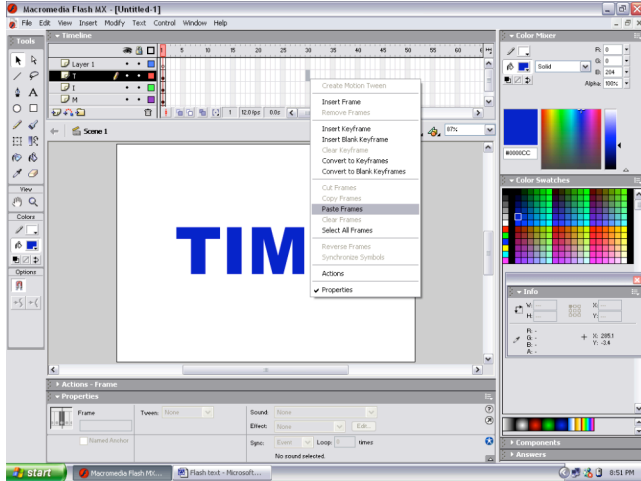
Macromedia Flash MX - [Untitled-1]

File Edit View Insert Modify Text Control Window Help

Tools

Timeline

Layer 1
T
I
M

5 10 15 20 25 30 35 40 45 50 55 60

1 12.0 fps 0.0s

Scene 1

67%

Create Motion Tween
Insert Frame
Remove Frames
Insert Keyframe
Insert Blank Keyframe
Clear Keyframe
Convert to Keyframes
Convert to Blank Keyframes
Cut Frames
Copy Frames
Paste Frames
Clear Frames
Select All Frames
Reverse Frames
Synchronize Symbols
Actions
✔ Properties

TIM

View
Colors
Options

Actions - Frame
Properties

Frame
Tween: None
Named Anchor
Sound: None
Effect: None
Edit...
Sync: Event
Loop: 0 times
No sound selected.

Color Mixer
Solid
R: 0
G: 0
B: 204
Alpha: 100%
#0000CC

Color Swatches

Info
W:
H:
X:
Y:
R: -
G: -
B: -
A: -
X: 285.1
Y: -3.4

Components
Answers

start
Macromedia Flash MX...
Flash text - Microsoft...
8:51 PM